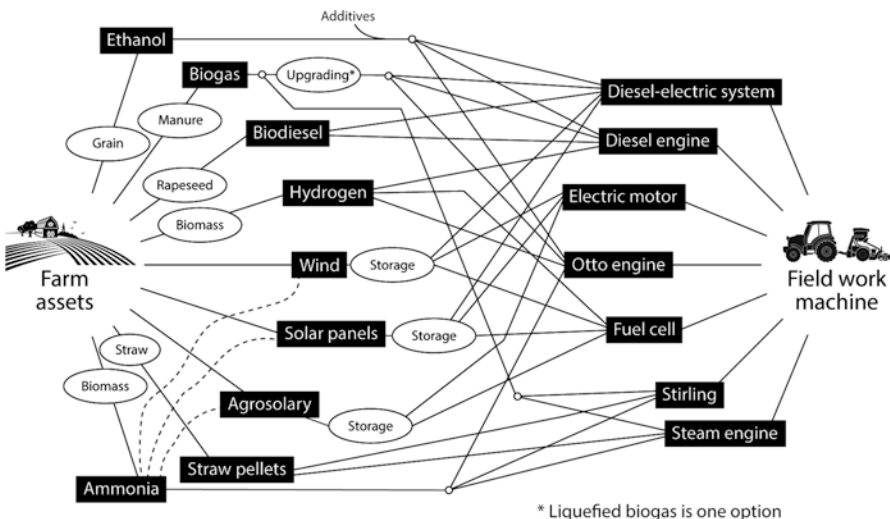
Additives

Ethanol

Biogas

Upgrading*

Manure

Grain

Biodiesel

Rapeseed

Hydrogen

Biomass

Farm assets

Wind

Storage

Solar panels

Storage

Straw

Biomass

Agrosolary

Storage

Straw pellets

Ammonia

Diesel-electric system

Diesel engine

Electric motor

Otto engine

Fuel cell

Stirling

Steam engine

Field work machine

* Liquefied biogas is one option